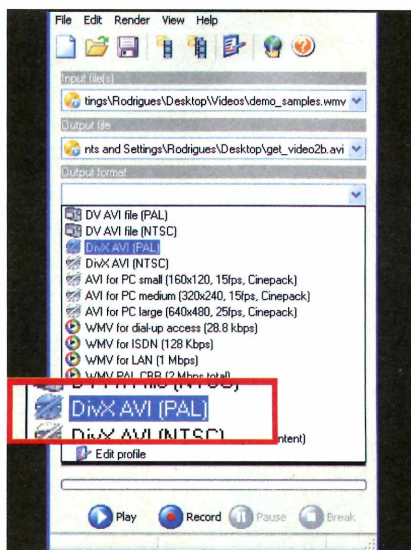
File Edit Render View Help

Input file(s)

tings\Rodrigues\Desktop\Videos\demo_samples.wmv

Output file

nts and Settings\Rodrigues\Desktop\get_video2b.avi

Output format

DV AVI file (PAL)
DV AVI file (NTSC)
DivX AVI (PAL)
DivX AVI (NTSC)
AVI for PC small (160x120, 15fps, Cinepack)
AVI for PC medium (320x240, 15fps, Cinepack)
AVI for PC large (640x480, 25fps, Cinepack)
WMV for dial-up access (28.8 kbps)
WMV for ISDN (128 Kbps)
WMV for LAN (1 Mbps)
WMV PAL CBR (2 Mbps total)
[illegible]
DivX AVI (PAL)
DivX AVI (NTSC)
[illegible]ntent)
Edit profile

Play Record Pause Break